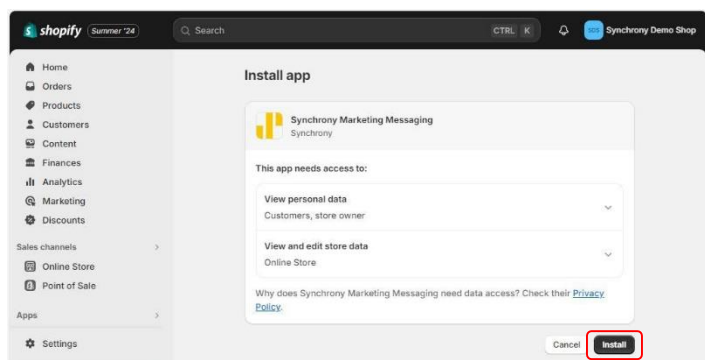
shopify Summer '24

Search

CTRL K

SDS Synchrony Demo Shop

Home
Orders
Products
Customers
Content
Finances
Analytics
Marketing
Discounts

Sales channels
Online Store
Point of Sale

Apps

Settings

Install app

Synchrony Marketing Messaging
Synchrony

This app needs access to:

View personal data
Customers, store owner

View and edit store data
Online Store

Why does Synchrony Marketing Messaging need data access? Check their Privacy Policy.

Cancel Install